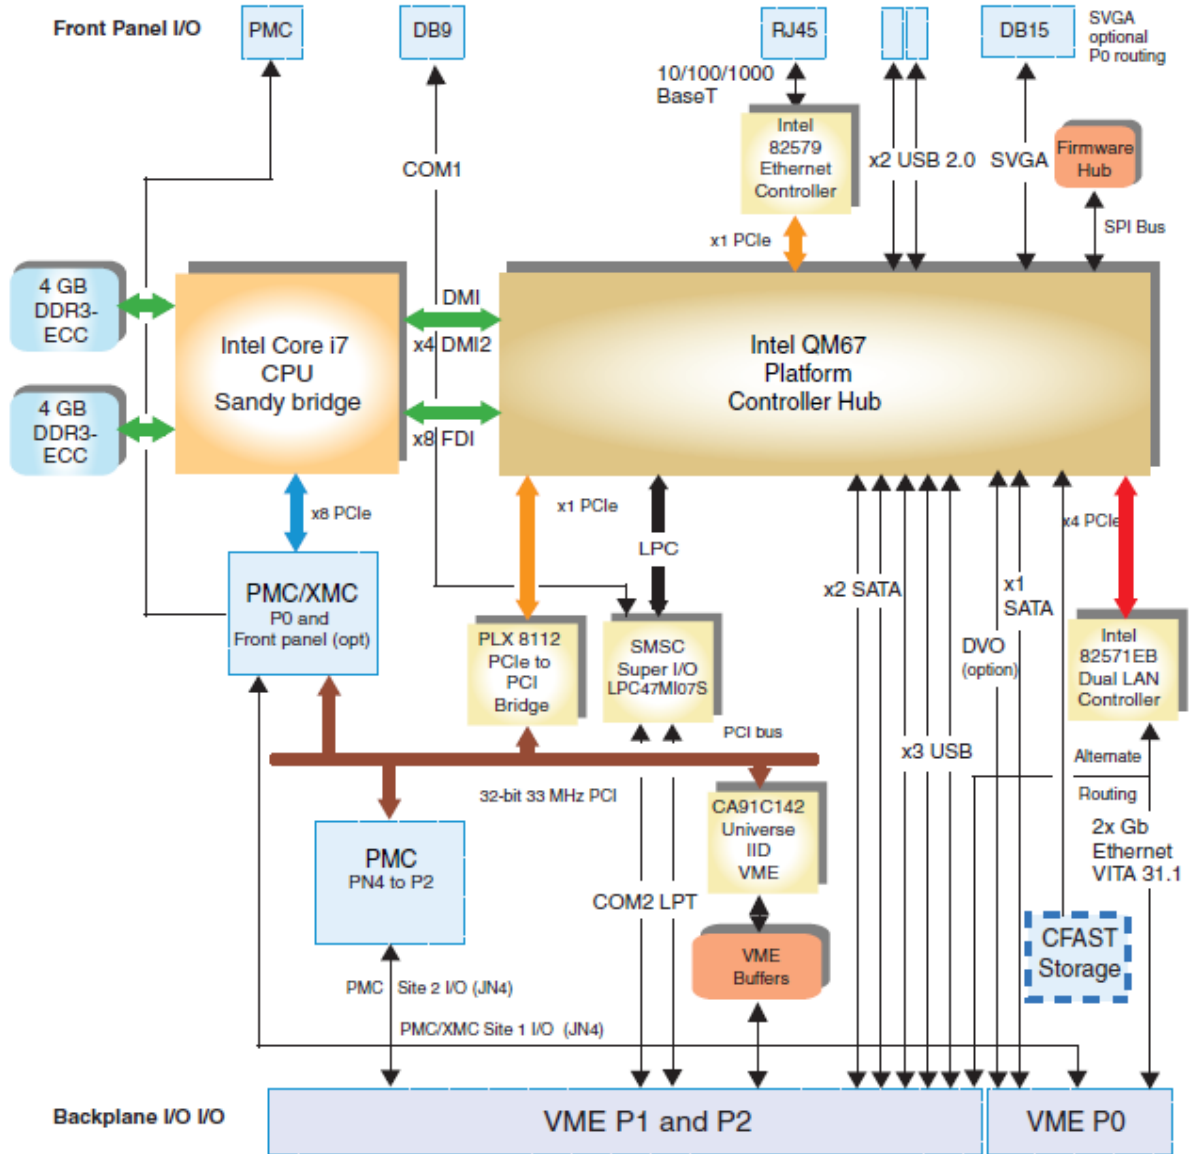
Front Panel I/O

PMC

DB9

RJ45

DB15

SVGA optional P0 routing

10/100/1000 BaseT

Intel 82579 Ethernet Controller

x2 USB 2.0

SVGA

Firmware Hub

SPI Bus

COM1

x1 PCIe

4 GB DDR3-ECC

4 GB DDR3-ECC

Intel Core i7 CPU Sandy bridge

DMI

x4 DMI2

x8 FDI

Intel QM67 Platform Controller Hub

x8 PCIe

x1 PCIe

LPC

x2 SATA

x1 SATA

x4 PCIe

PMC/XMC
P0 and
Front panel (opt)

PLX 8112 PCIe to PCI Bridge

SMSC Super I/O LPC47M107S

DVO (option)

Intel 82571EB Dual LAN Controller

PCI bus

x3 USB

Alternate

Routing

32-bit 33 MHz PCI

CA91C142 Universe IID VME

2x Gb Ethernet VITA 31.1

PMC
PN4 to P2

COM2 LPT

VME Buffers

CFAST Storage

PMC Site 2 I/O (JN4)

PMC/XMC Site 1 I/O (JN4)

Backplane I/O I/O

VME P1 and P2

VME P0